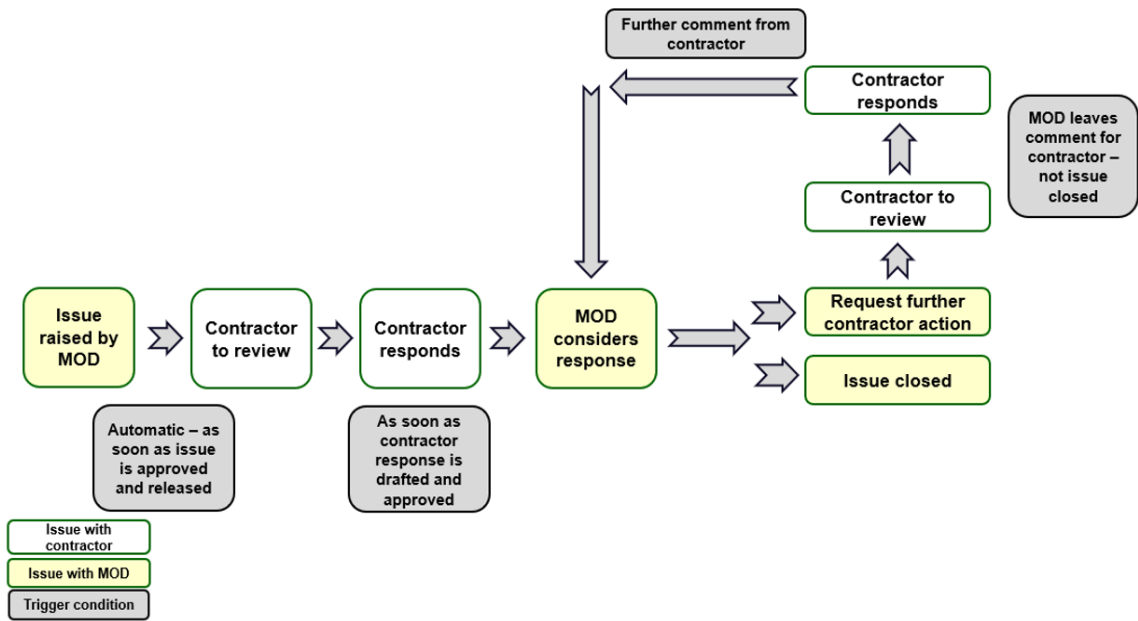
Further comment from contractor

Contractor responds

MOD leaves comment for contractor – not issue closed

Contractor to review

Issue raised by MOD

Contractor to review

Contractor responds

MOD considers response

Request further contractor action

Issue closed

Automatic – as soon as issue is approved and released

As soon as contractor response is drafted and approved

Issue with contractor

Issue with MOD

Trigger condition